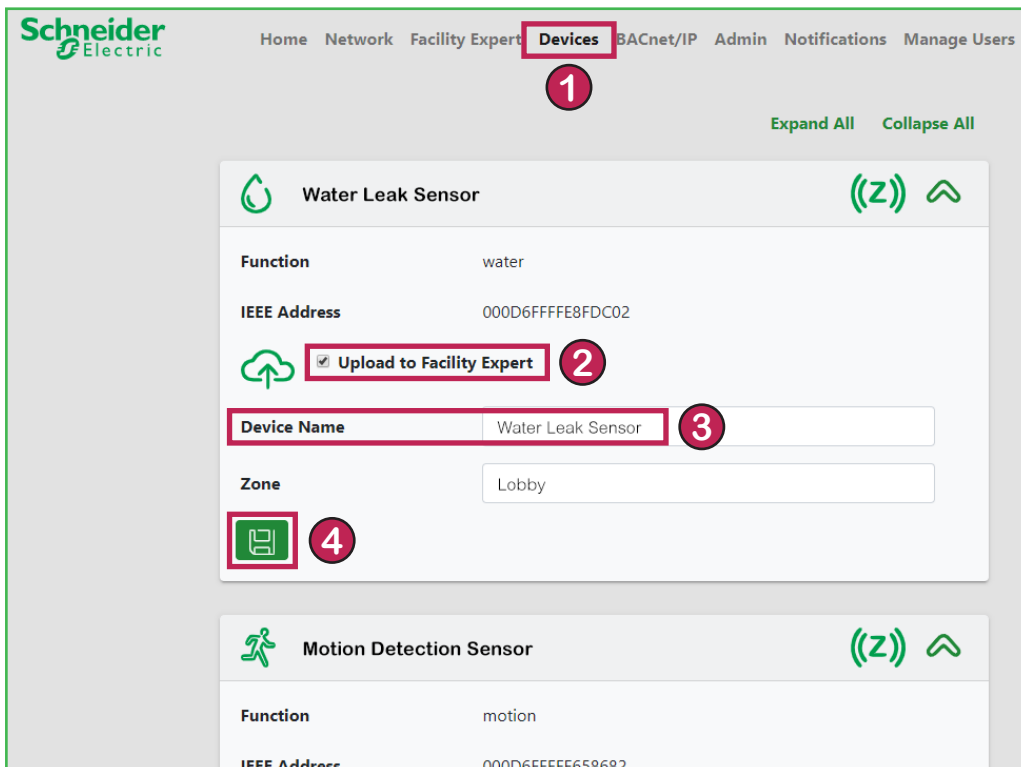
Schneider Electric

Home Network Facility Expert Devices BACnet/IP Admin Notifications Manage Users

1

Expand All Collapse All

Water Leak Sensor

((Z))

Function water

IEEE Address 000D6FFFFE8FDC02

Upload to Facility Expert

2

Device Name Water Leak Sensor

3

Zone Lobby

4

Motion Detection Sensor

((Z))

Function motion

IEEE Address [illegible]